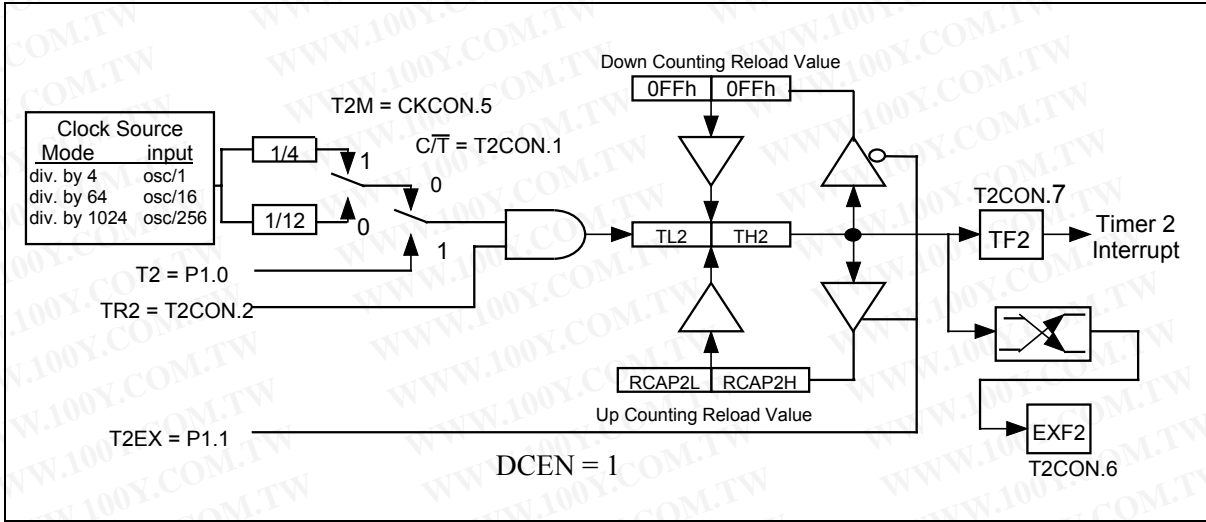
Down Counting Reload Value

0FFh | 0FFh

T2M = CKCON.5

$C/\overline{T}$ = T2CON.1

Clock Source

| Mode | input |
|---|---|
| div. by 4 | osc/1 |
| div. by 64 | osc/16 |
| div. by 1024 | osc/256 |

1/4

1/12

1

0

0

1

TL2 | TH2

T2CON.7

TF2

Timer 2 Interrupt

T2 = P1.0

TR2 = T2CON.2

RCAP2L | RCAP2H

Up Counting Reload Value

T2EX = P1.1

EXF2

T2CON.6

DCEN = 1

WWW.100Y.COM.TW